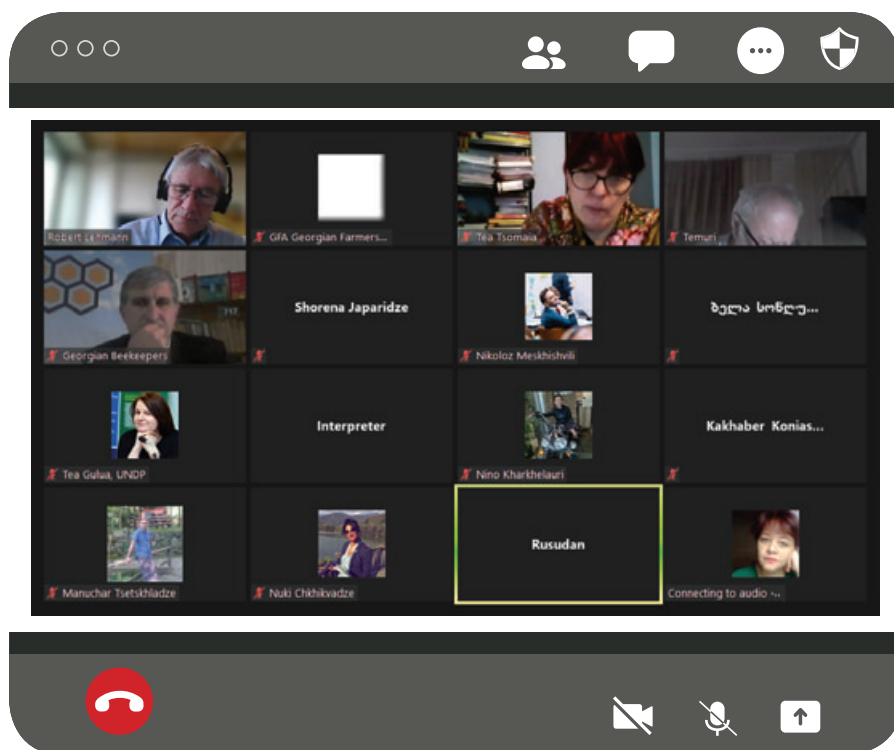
Robert Lehmann

GFA Georgian Farmers...

Tea Tsomaia

Temuri

Shorena Japaridze

ბელა სონღუ...

Georgian Beekeepers

Nikoloz Meskhishvili

Interpreter

Kakhaber Konias...

Tea Gulua, UNDP

Nino Kharkhelauri

Rusudan

Manuchar Tsetskhladze

Nuki Chkhikvadze

Connecting to audio ...